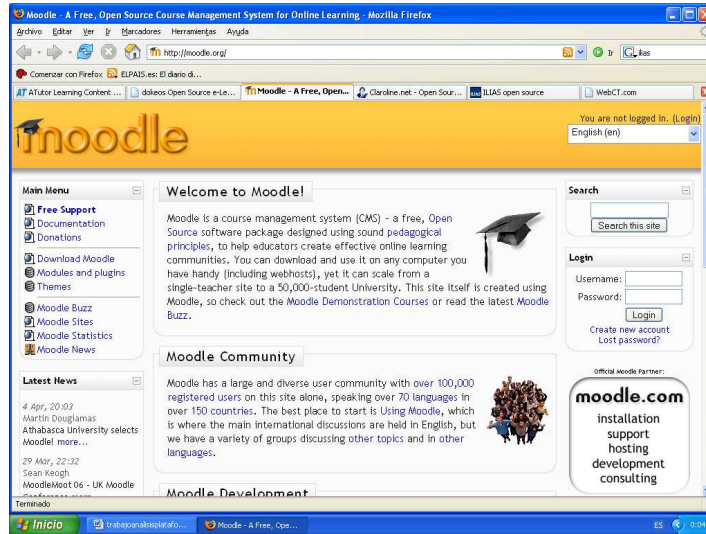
Moodle - A Free, Open Source Course Management System for Online Learning - Mozilla Firefox

Archivo Editar Ver Ir Marcadores Herramientas Ayuda

http://moodle.org/

Ir ilias

Comenzar con Firefox ELPAIS.es: El diario di...

ATutor Learning Content ... dokeos Open Source e-Le... Moodle - A Free, Open... Claroline.net - Open Sour... ILIAS open source WebCT.com

moodle

You are not logged in. (Login)

English (en)

Main Menu

Free Support
Documentation
Donations

Download Moodle
Modules and plugins
Themes

Moodle Buzz
Moodle Sites
Moodle Statistics
Moodle News

Latest News

4 Apr, 20:03
Martin Dougiamas
Athabasca University selects Moodle! more...

29 Mar, 22:32
Sean Keogh
MoodleMoot 06 - UK Moodle

Welcome to Moodle!

Moodle is a course management system (CMS) - a free, Open Source software package designed using sound pedagogical principles, to help educators create effective online learning communities. You can download and use it on any computer you have handy (including webhosts), yet it can scale from a single-teacher site to a 50,000-student University. This site itself is created using Moodle, so check out the Moodle Demonstration Courses or read the latest Moodle Buzz.

Moodle Community

Moodle has a large and diverse user community with over 100,000 registered users on this site alone, speaking over 70 languages in over 150 countries. The best place to start is Using Moodle, which is where the main international discussions are held in English, but we have a variety of groups discussing other topics and in other languages.

Moodle Development

Search

Search this site

Login

Username:
Password:
Login
Create new account
Lost password?

Official Moodle Partner:

moodle.com
installation
support
hosting
development
consulting

Terminado

Inicio trabajoanalisisplatafo... Moodle - A Free, Ope... ES 0:04